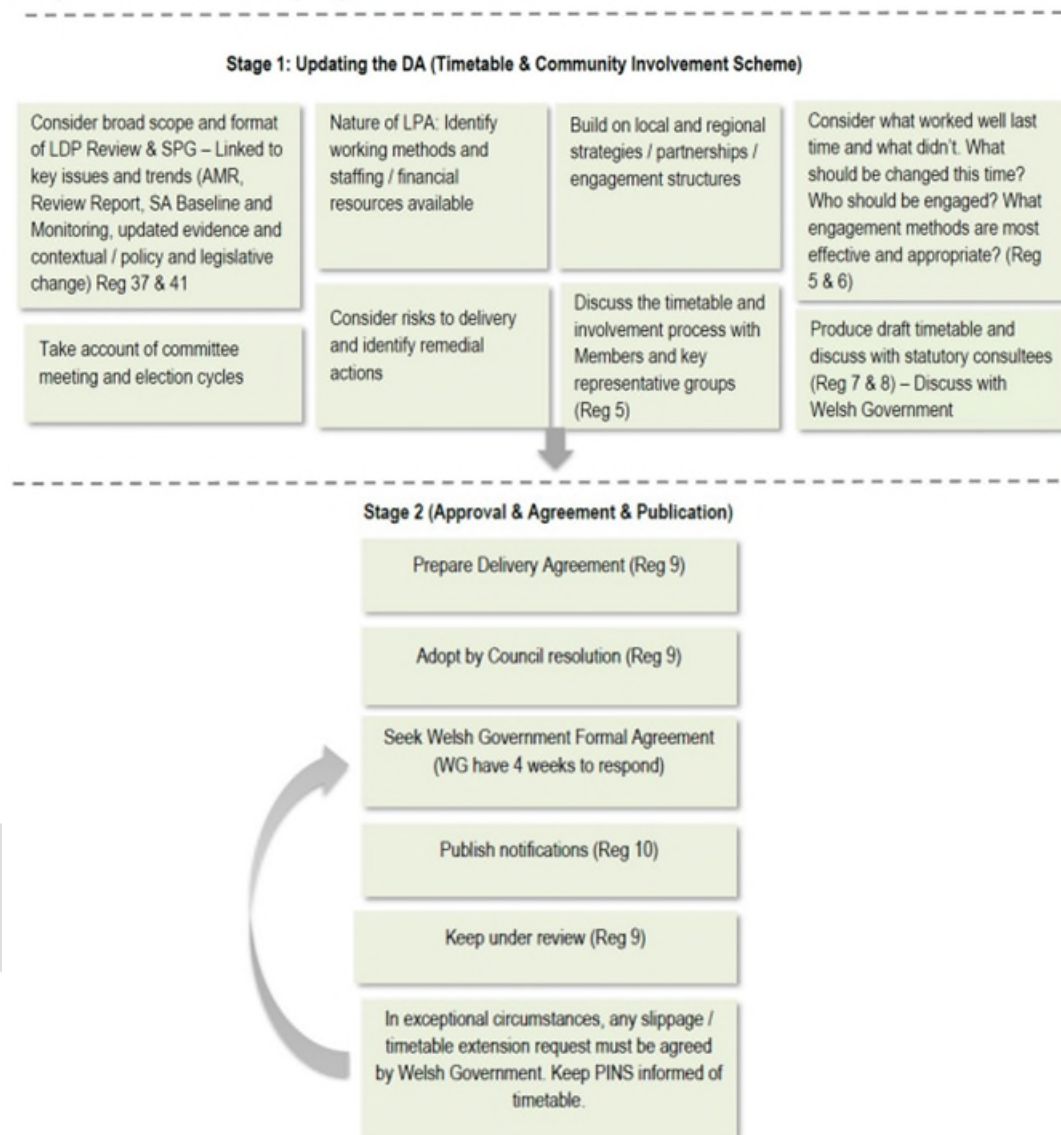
Stage 1: Updating the DA (Timetable & Community Involvement Scheme)

Consider broad scope and format of LDP Review & SPG – Linked to key issues and trends (AMR, Review Report, SA Baseline and Monitoring, updated evidence and contextual / policy and legislative change) Reg 37 & 41

Nature of LPA: Identify working methods and staffing / financial resources available

Build on local and regional strategies / partnerships / engagement structures

Consider what worked well last time and what didn't. What should be changed this time? Who should be engaged? What engagement methods are most effective and appropriate? (Reg 5 & 6)

Take account of committee meeting and election cycles

Consider risks to delivery and identify remedial actions

Discuss the timetable and involvement process with Members and key representative groups (Reg 5)

Produce draft timetable and discuss with statutory consultees (Reg 7 & 8) – Discuss with Welsh Government

Stage 2 (Approval & Agreement & Publication)

Prepare Delivery Agreement (Reg 9)

Adopt by Council resolution (Reg 9)

Seek Welsh Government Formal Agreement (WG have 4 weeks to respond)

Publish notifications (Reg 10)

Keep under review (Reg 9)

In exceptional circumstances, any slippage / timetable extension request must be agreed by Welsh Government. Keep PINS informed of timetable.